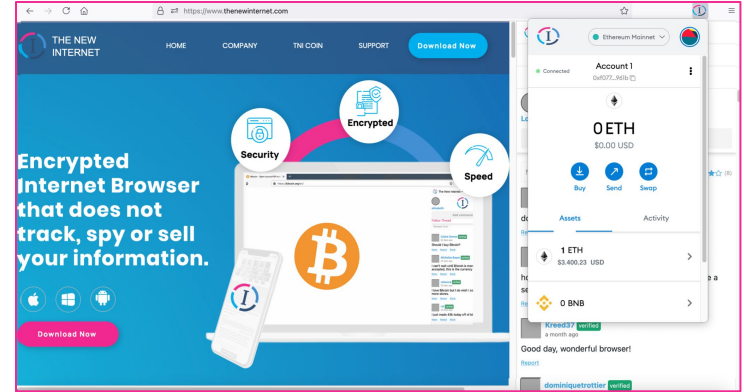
https://www.thenewinternet.com

THE NEW INTERNET

HOME COMPANY TNI COIN SUPPORT Download Now

Security

Encrypted

Speed

Encrypted Internet Browser that does not track, spy or sell your information.

Download Now

Ethereum Mainnet

Connected

Account 1

0xf077...961b

0 ETH

$0.00 USD

Buy Send Swap

Assets Activity

1 ETH

$3,400.23 USD

0 BNB

Kreed37 verified

a month ago

Good day, wonderful browser!

Report

dominiquetrottier verified